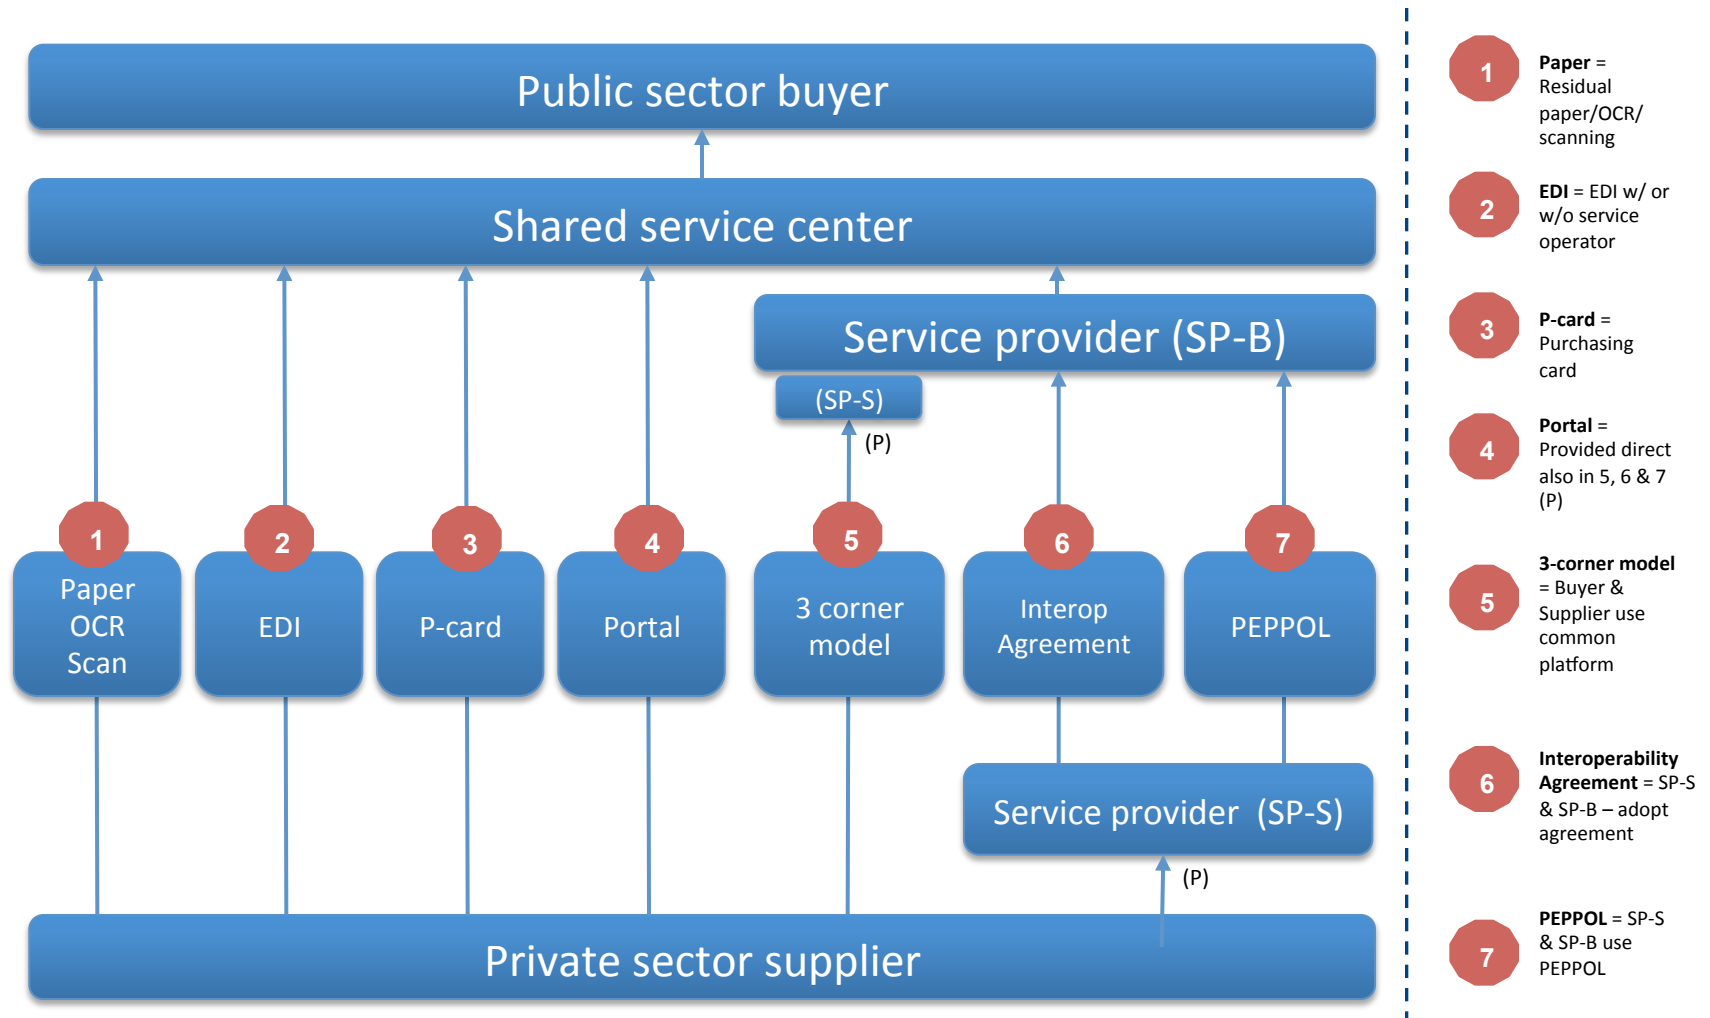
Public sector buyer

Shared service center

Service provider (SP-B)

(SP-S)

(P)

1 Paper OCR Scan

2 EDI

3 P-card

4 Portal

5 3 corner model

6 Interop Agreement

7 PEPPOL

Service provider (SP-S)

(P)

Private sector supplier

1 **Paper** = Residual paper/OCR/ scanning

2 **EDI** = EDI w/ or w/o service operator

3 **P-card** = Purchasing card

4 **Portal** = Provided direct also in 5, 6 & 7 (P)

5 **3-corner model** = Buyer & Supplier use common platform

6 **Interoperability Agreement** = SP-S & SP-B – adopt agreement

7 **PEPPOL** = SP-S & SP-B use PEPPOL